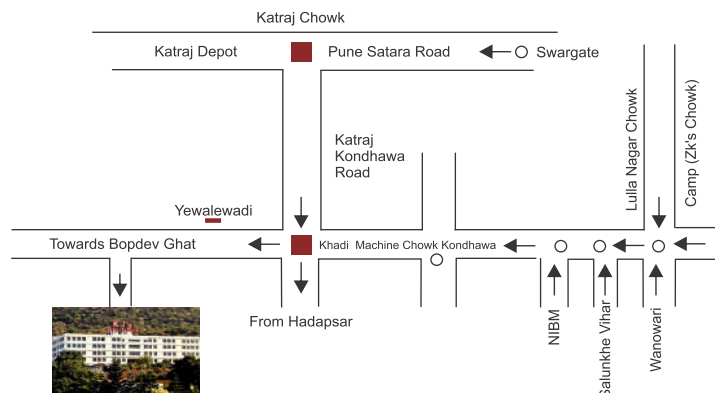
Katraj Chowk

Katraj Depot

Pune Satara Road

Swargate

Lulla Nagar Chowk

Camp (Zk's Chowk)

Katraj Kondhawa Road

Yewalewadi

Towards Bopdev Ghat

Khadi Machine Chowk Kondhawa

From Hadapsar

NIBM

Salunkhe Vihar

Wanowari